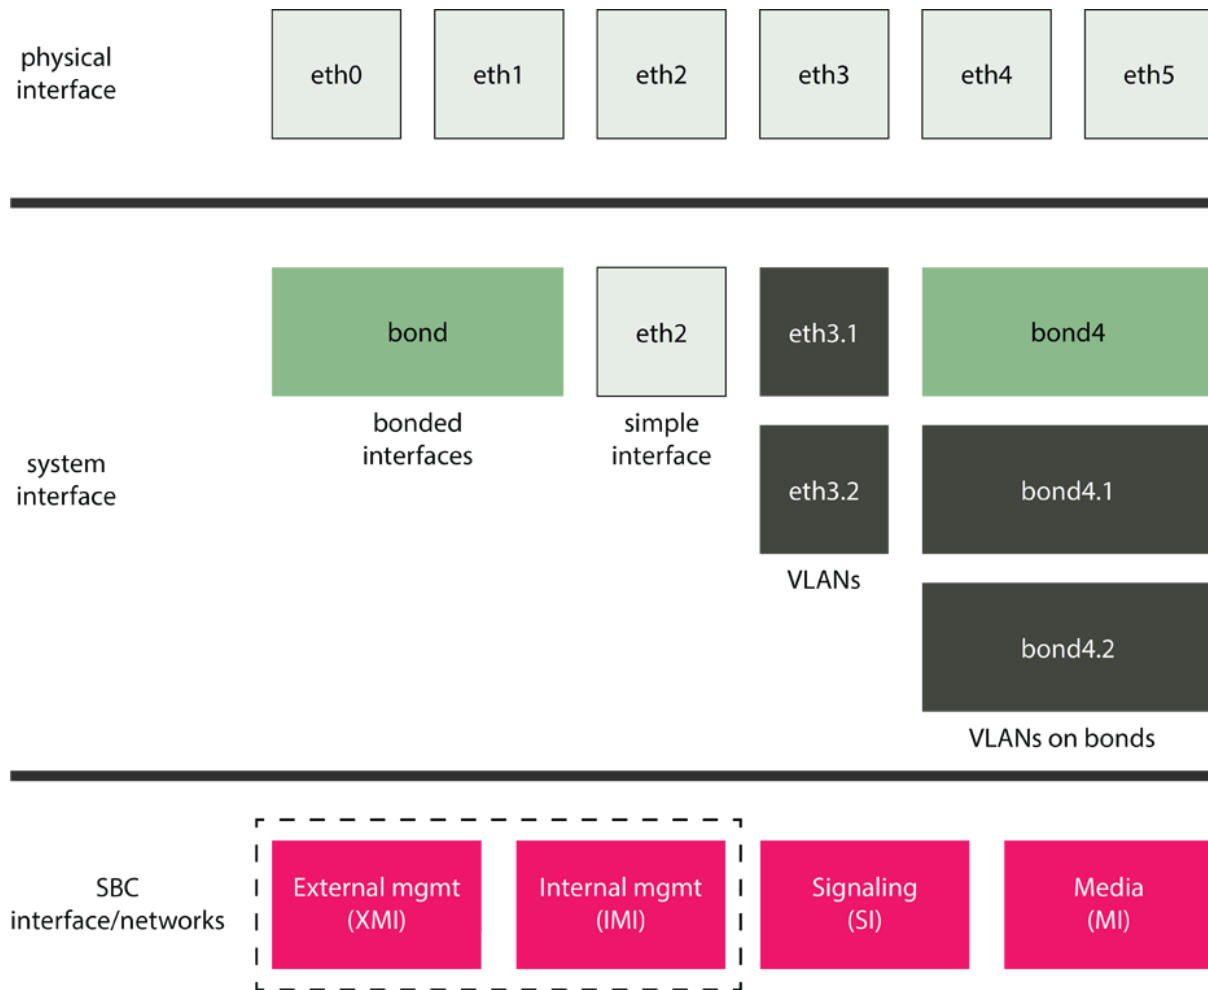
physical interface

eth0

eth1

eth2

eth3

eth4

eth5

system interface

bond

bonded interfaces

eth2

simple interface

eth3.1

eth3.2

VLANs

bond4

bond4.1

bond4.2

VLANs on bonds

SBC interface/networks

External mgmt (XMI)

Internal mgmt (IMI)

Signaling (SI)

Media (MI)